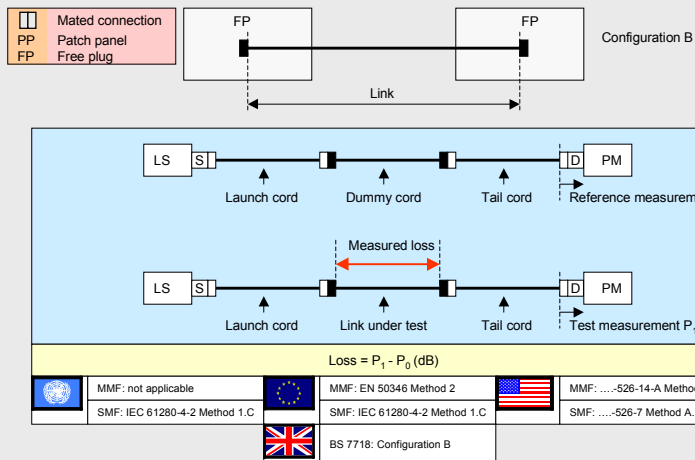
Mated connection
PP Patch panel
FP Free plug

FP FP

Configuration B

Link

LS S D PM

Launch cord Dummy cord Tail cord Reference measurem

Measured loss

LS S D PM

Launch cord Link under test Tail cord Test measurement P

Loss = $P_1 - P_0$ (dB)

MMF: not applicable
SMF: IEC 61280-4-2 Method 1.C

MMF: EN 50346 Method 2
SMF: IEC 61280-4-2 Method 1.C

MMF: ....-526-14-A Metho
SMF: ....-526-7 Method A.

BS 7718: Configuration B